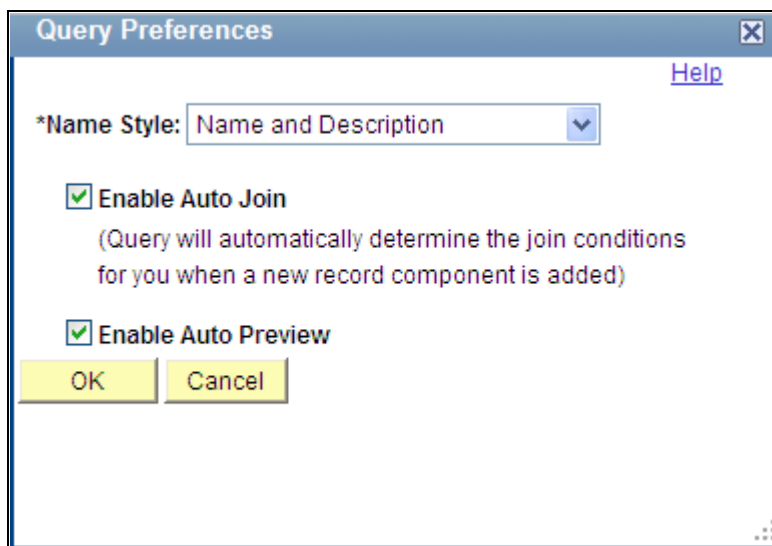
Query Preferences

Help

*Name Style: Name and Description

Enable Auto Join
(Query will automatically determine the join conditions for you when a new record component is added)

Enable Auto Preview

OK Cancel